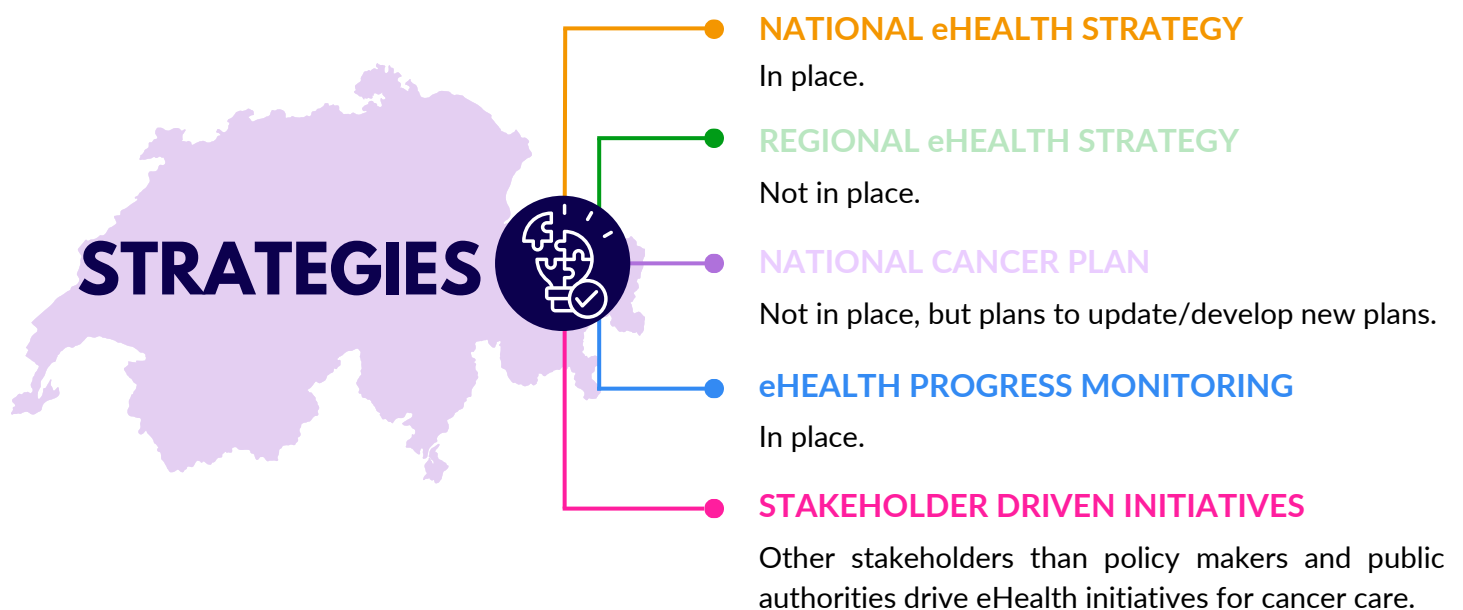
STRATEGIES

NATIONAL eHEALTH STRATEGY

In place.

REGIONAL eHEALTH STRATEGY

Not in place.

NATIONAL CANCER PLAN

Not in place, but plans to update/develop new plans.

eHEALTH PROGRESS MONITORING

In place.

STAKEHOLDER DRIVEN INITIATIVES

Other stakeholders than policy makers and public authorities drive eHealth initiatives for cancer care.